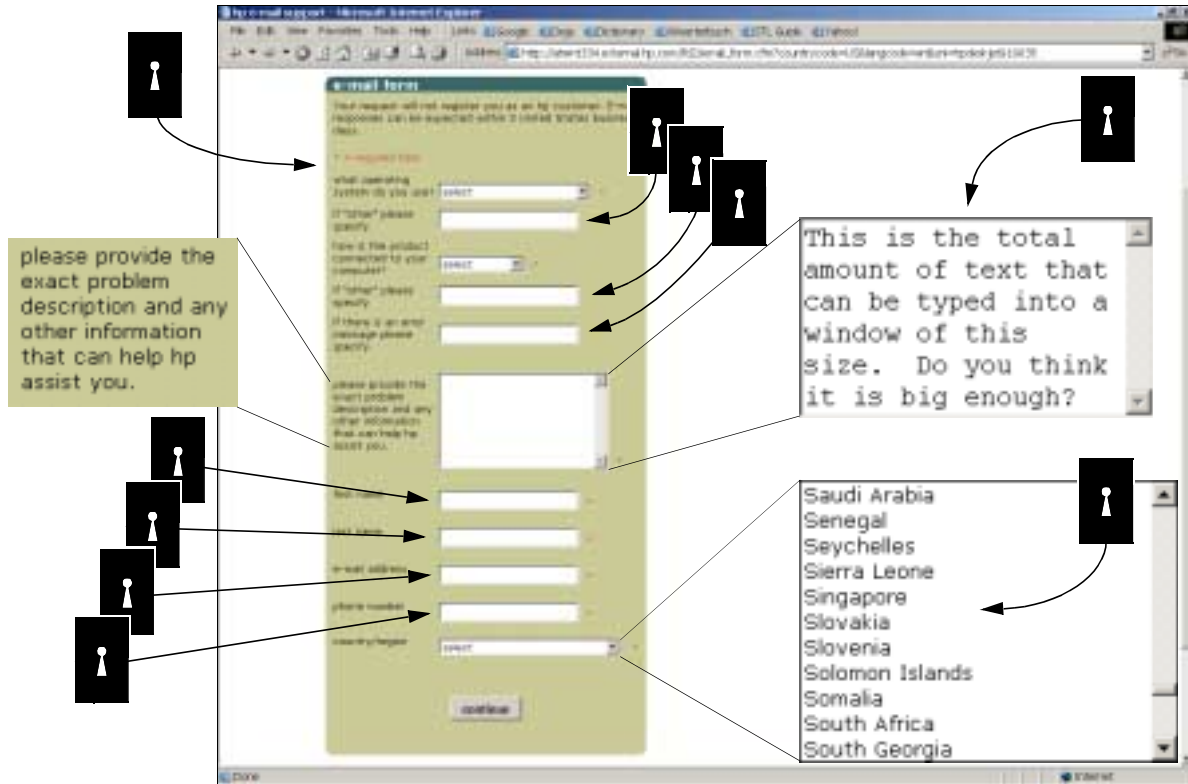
hp e-mail support - Microsoft Internet Explorer

File Edit View Favorites Tools Help Links Google Dogs Dictionary Wörterbuch ISTL Guide Yahoo!

Address http://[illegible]

e-mail form

Your request will not register you as an hp customer. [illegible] responses can be expected within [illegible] business days.

* = required field

what operating system do you use? select

if "other" please specify

how is the product connected to your computer? select

if "other" please specify

if there is an error message please specify

please provide the exact problem description and any other information that can help hp assist you.

first name

last name

e-mail address

phone number

country/region select

continue

please provide the exact problem description and any other information that can help hp assist you.

This is the total amount of text that can be typed into a window of this size. Do you think it is big enough?

Saudi Arabia
Senegal
Seychelles
Sierra Leone
Singapore
Slovakia
Slovenia
Solomon Islands
Somalia
South Africa
South Georgia

Done

Internet